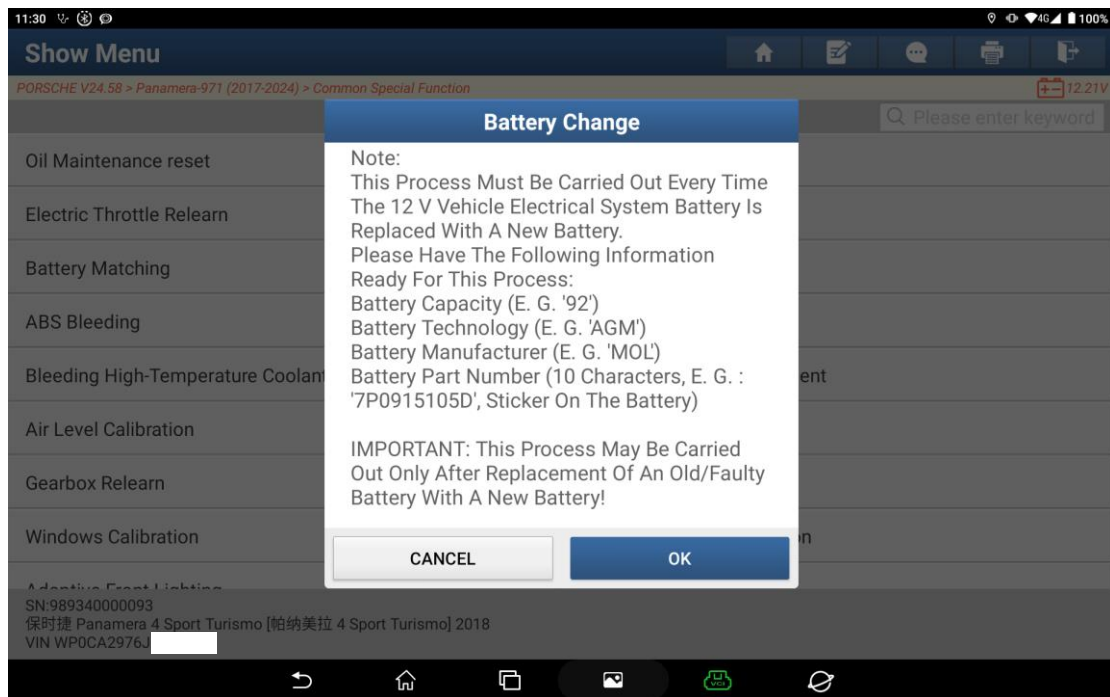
11:30 4G 100%

Show Menu

PORSCHE V24.58 > Panamera-971 (2017-2024) > Common Special Function

12.21V

Please enter keyword

Oil Maintenance reset

Electric Throttle Relearn

Battery Matching

ABS Bleeding

Bleeding High-Temperature Coolan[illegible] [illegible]ent

Air Level Calibration

Gearbox Relearn

Windows Calibration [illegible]n

Adaptive Front Lighting

Battery Change

Note:
This Process Must Be Carried Out Every Time The 12 V Vehicle Electrical System Battery Is Replaced With A New Battery.
Please Have The Following Information Ready For This Process:
Battery Capacity (E. G. '92')
Battery Technology (E. G. 'AGM')
Battery Manufacturer (E. G. 'MOL')
Battery Part Number (10 Characters, E. G. : '7P0915105D', Sticker On The Battery)

IMPORTANT: This Process May Be Carried Out Only After Replacement Of An Old/Faulty Battery With A New Battery!

CANCEL

OK

SN:989340000093
保时捷 Panamera 4 Sport Turismo [帕纳美拉 4 Sport Turismo] 2018
VIN WP0CA2976J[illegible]

VCI